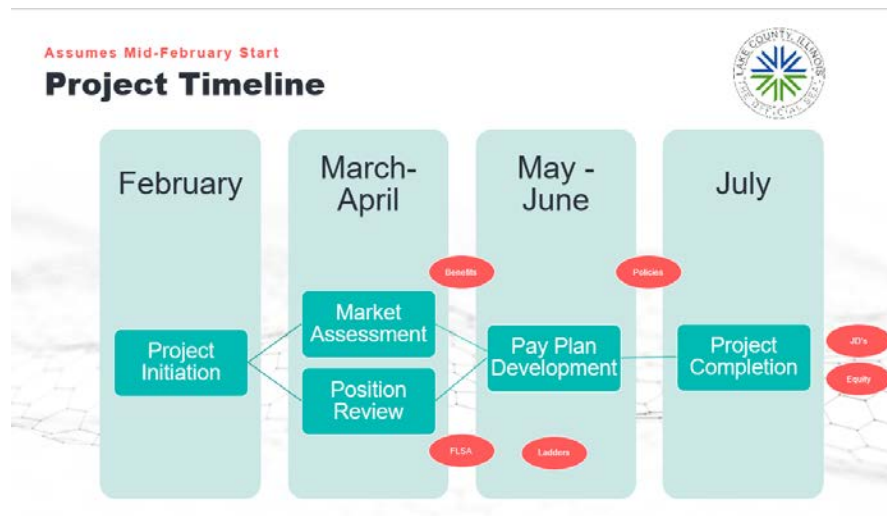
Assumes Mid-February Start
Project Timeline

LAKE COUNTY, ILLINOIS
THE OFFICIAL SEAL

February

March-April

May - June

July

Benefits

Policies

Project Initiation

Market Assessment

Position Review

Pay Plan Development

Project Completion

JD's

Equity

FLSA

Ladders